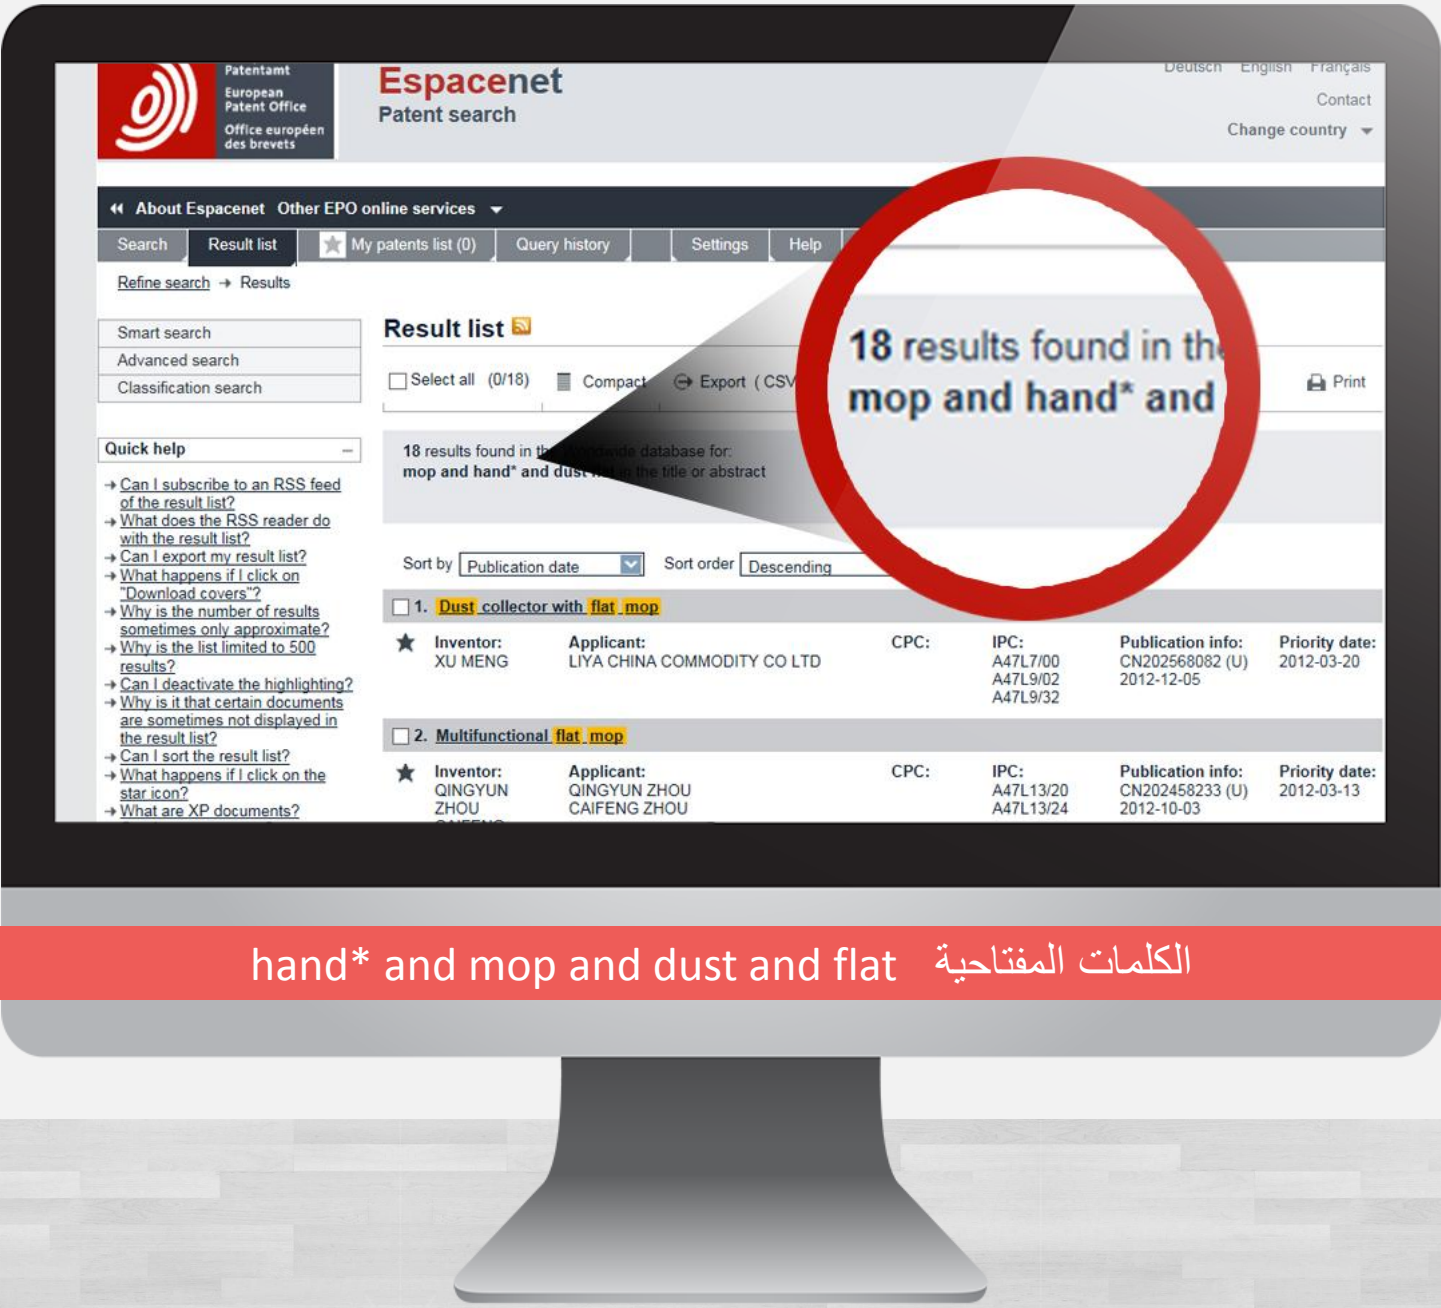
Patentamt
European Patent Office
Office européen des brevets

Espacenet
Patent search

Deutsch English Français
Contact
Change country

About Espacenet Other EPO online services

Search | Result list | My patents list (0) | Query history | Settings | Help

Refine search → Results

Smart search
Advanced search
Classification search

Quick help

→ Can I subscribe to an RSS feed of the result list?
→ What does the RSS reader do with the result list?
→ Can I export my result list?
→ What happens if I click on "Download covers"?
→ Why is the number of results sometimes only approximate?
→ Why is the list limited to 500 results?
→ Can I deactivate the highlighting?
→ Why is it that certain documents are sometimes not displayed in the result list?
→ Can I sort the result list?
→ What happens if I click on the star icon?
→ What are XP documents?

Result list

Select all (0/18) Compact Export (CSV
Print

18 results found in the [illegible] database for:
mop and hand* and dust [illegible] in the title or abstract

18 results found in th
mop and hand* and

Sort by Publication date Sort order Descending

1. Dust collector with flat mop

Inventor: XU MENG
Applicant: LIYA CHINA COMMODITY CO LTD
CPC:
IPC: A47L7/00 A47L9/02 A47L9/32
Publication info: CN202568082 (U) 2012-12-05
Priority date: 2012-03-20

2. Multifunctional flat mop

Inventor: QINGYUN ZHOU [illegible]
Applicant: QINGYUN ZHOU CAIFENG ZHOU
CPC:
IPC: A47L13/20 A47L13/24
Publication info: CN202458233 (U) 2012-10-03
Priority date: 2012-03-13

hand* and mop and dust and flat الكلمات المفتاحية